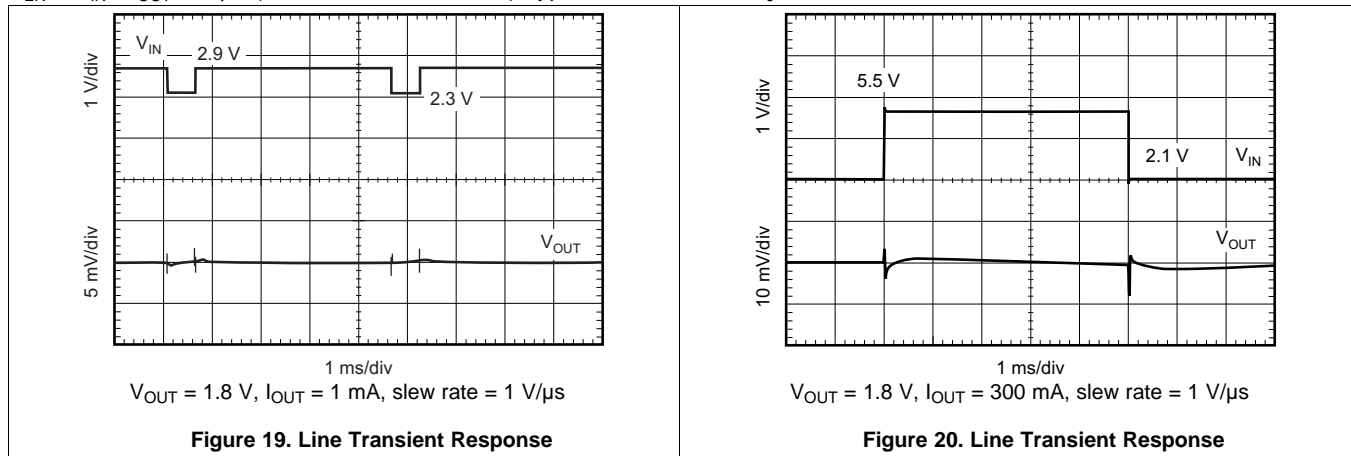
$V_{IN}$ 2.9 V

1 V/div

2.3 V

5 mV/div

$V_{OUT}$

1 ms/div

$V_{OUT}$ = 1.8 V, $I_{OUT}$ = 1 mA, slew rate = 1 V/µs

**Figure 19. Line Transient Response**

1 V/div

5.5 V

2.1 V $V_{IN}$

10 mV/div

$V_{OUT}$

1 ms/div

$V_{OUT}$ = 1.8 V, $I_{OUT}$ = 300 mA, slew rate = 1 V/µs

**Figure 20. Line Transient Response**